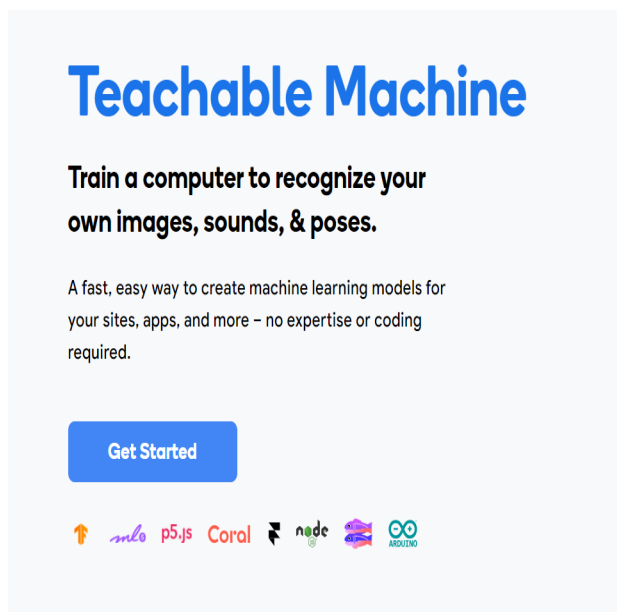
Teachable Machine

Train a computer to recognize your own images, sounds, & poses.

A fast, easy way to create machine learning models for your sites, apps, and more – no expertise or coding required.

Get Started

ml5 p5.js Coral node ARDUINO